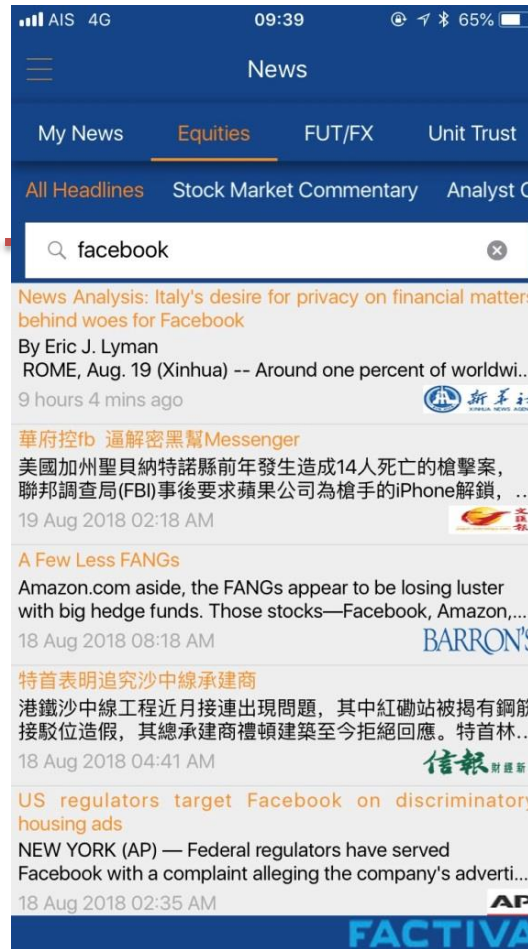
AIS 4G 09:39 65%

News

My News Equities FUT/FX Unit Trust

All Headlines Stock Market Commentary Analyst C

facebook

News Analysis: Italy's desire for privacy on financial matters behind woes for Facebook
By Eric J. Lyman
ROME, Aug. 19 (Xinhua) -- Around one percent of worldwi...
9 hours 4 mins ago
新華社 XINHUA NEWS AGEN

華府控fb 逼解密黑幫Messenger
美國加州聖貝納特諾縣前年發生造成14人死亡的槍擊案，聯邦調查局(FBI)事後要求蘋果公司為槍手的iPhone解鎖，...
19 Aug 2018 02:18 AM

A Few Less FANGs
Amazon.com aside, the FANGs appear to be losing luster with big hedge funds. Those stocks—Facebook, Amazon,...
18 Aug 2018 08:18 AM
BARRON'S

特首表明追究沙中線承建商
港鐵沙中線工程近月接連出現問題，其中紅磡站被揭有鋼筋接駁位造假，其總承建商禮頓建築至今拒絕回應。特首林...
18 Aug 2018 04:41 AM
信報 財經新

US regulators target Facebook on discriminatory housing ads
NEW YORK (AP) — Federal regulators have served Facebook with a complaint alleging the company's adverti...
18 Aug 2018 02:35 AM
AP

FACTIVA